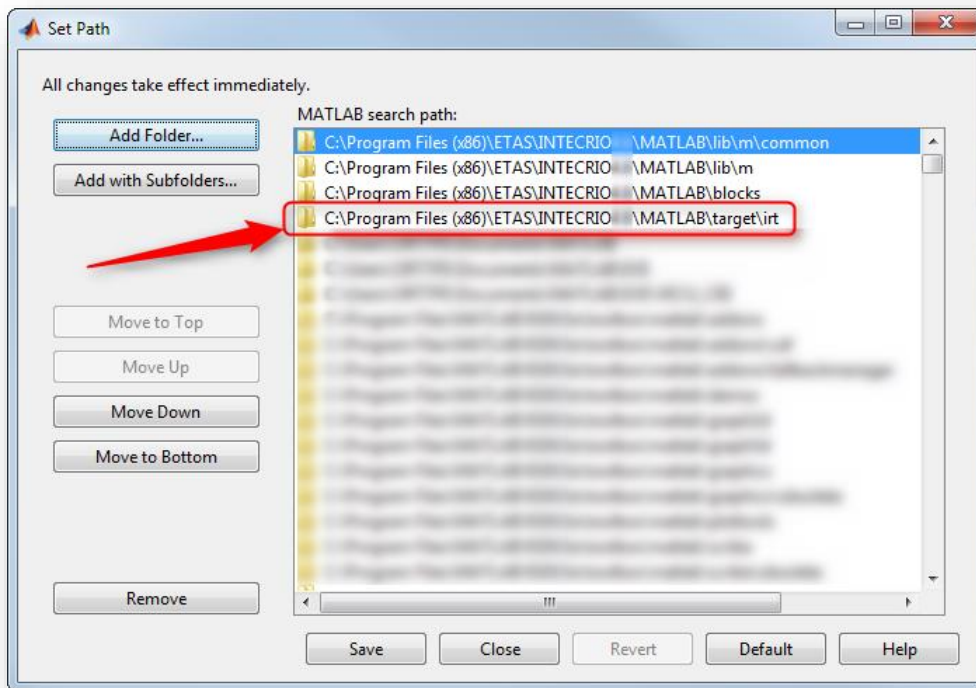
Set Path

All changes take effect immediately.

MATLAB search path:

Add Folder...

Add with Subfolders...

C:\Program Files (x86)\ETAS\INTECRIO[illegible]\MATLAB\lib\m\common
C:\Program Files (x86)\ETAS\INTECRIO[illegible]\MATLAB\lib\m
C:\Program Files (x86)\ETAS\INTECRIO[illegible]\MATLAB\blocks
C:\Program Files (x86)\ETAS\INTECRIO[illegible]\MATLAB\target\irt
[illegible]

Move to Top

Move Up

Move Down

Move to Bottom

Remove

Save

Close

Revert

Default

Help